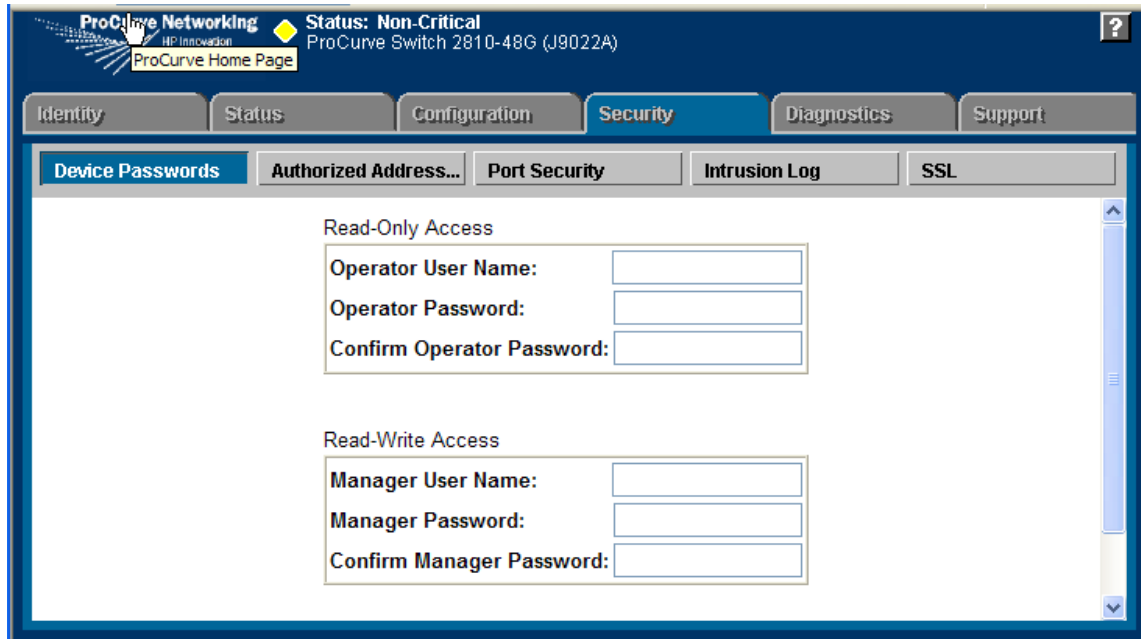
ProCurve Networking
HP Innovation
ProCurve Home Page
Status: Non-Critical
ProCurve Switch 2810-48G (J9022A)

?

Identity | Status | Configuration | Security | Diagnostics | Support

Device Passwords | Authorized Address... | Port Security | Intrusion Log | SSL

Read-Only Access

Operator User Name:
Operator Password:
Confirm Operator Password:

Read-Write Access

Manager User Name:
Manager Password:
Confirm Manager Password: